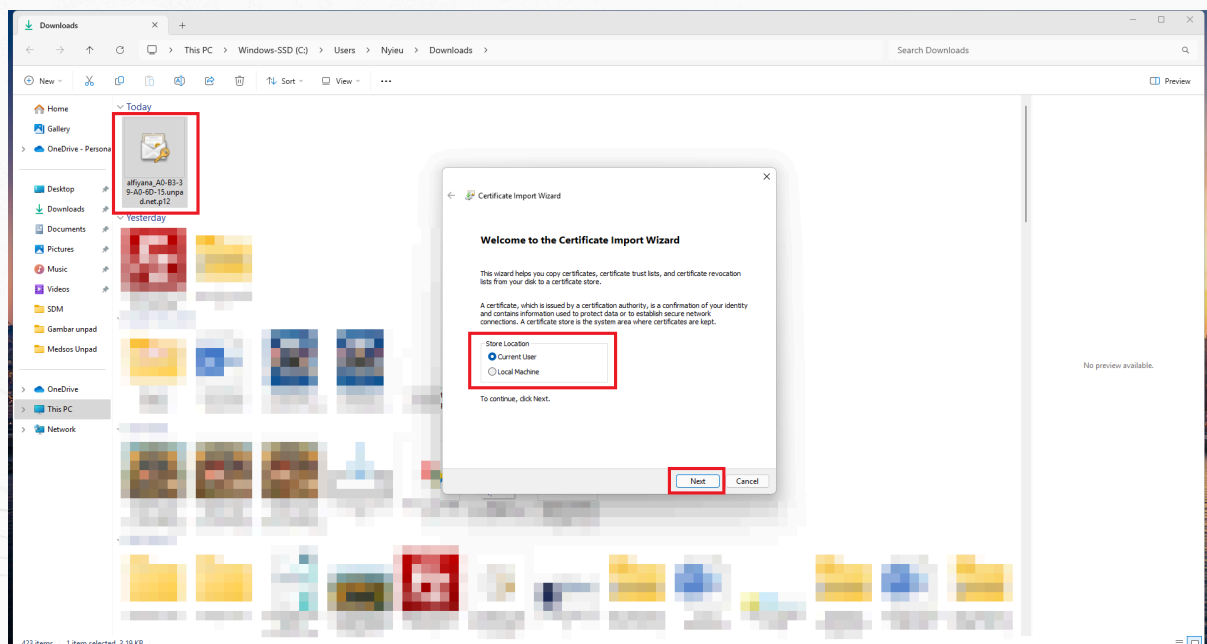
Downloads

This PC > Windows-SSD (C:) > Users > Nyieu > Downloads >

Search Downloads

New

Sort

View

...

Preview

Home

Gallery

OneDrive - Persona

Desktop

Downloads

Documents

Pictures

Music

Videos

SDM

Gambar unpad

Medsos Unpad

OneDrive

This PC

Network

Today

alfiyana_A0-B3-39-A0-6D-15.unpad.net.p12

Yesterday

Certificate Import Wizard

Welcome to the Certificate Import Wizard

This wizard helps you copy certificates, certificate trust lists, and certificate revocation lists from your disk to a certificate store.

A certificate, which is issued by a certification authority, is a confirmation of your identity and contains information used to protect data or to establish secure network connections. A certificate store is the system area where certificates are kept.

Store Location

Current User

Local Machine

To continue, click Next.

Next

Cancel

No preview available.

423 items 1 item selected 3.19 KB